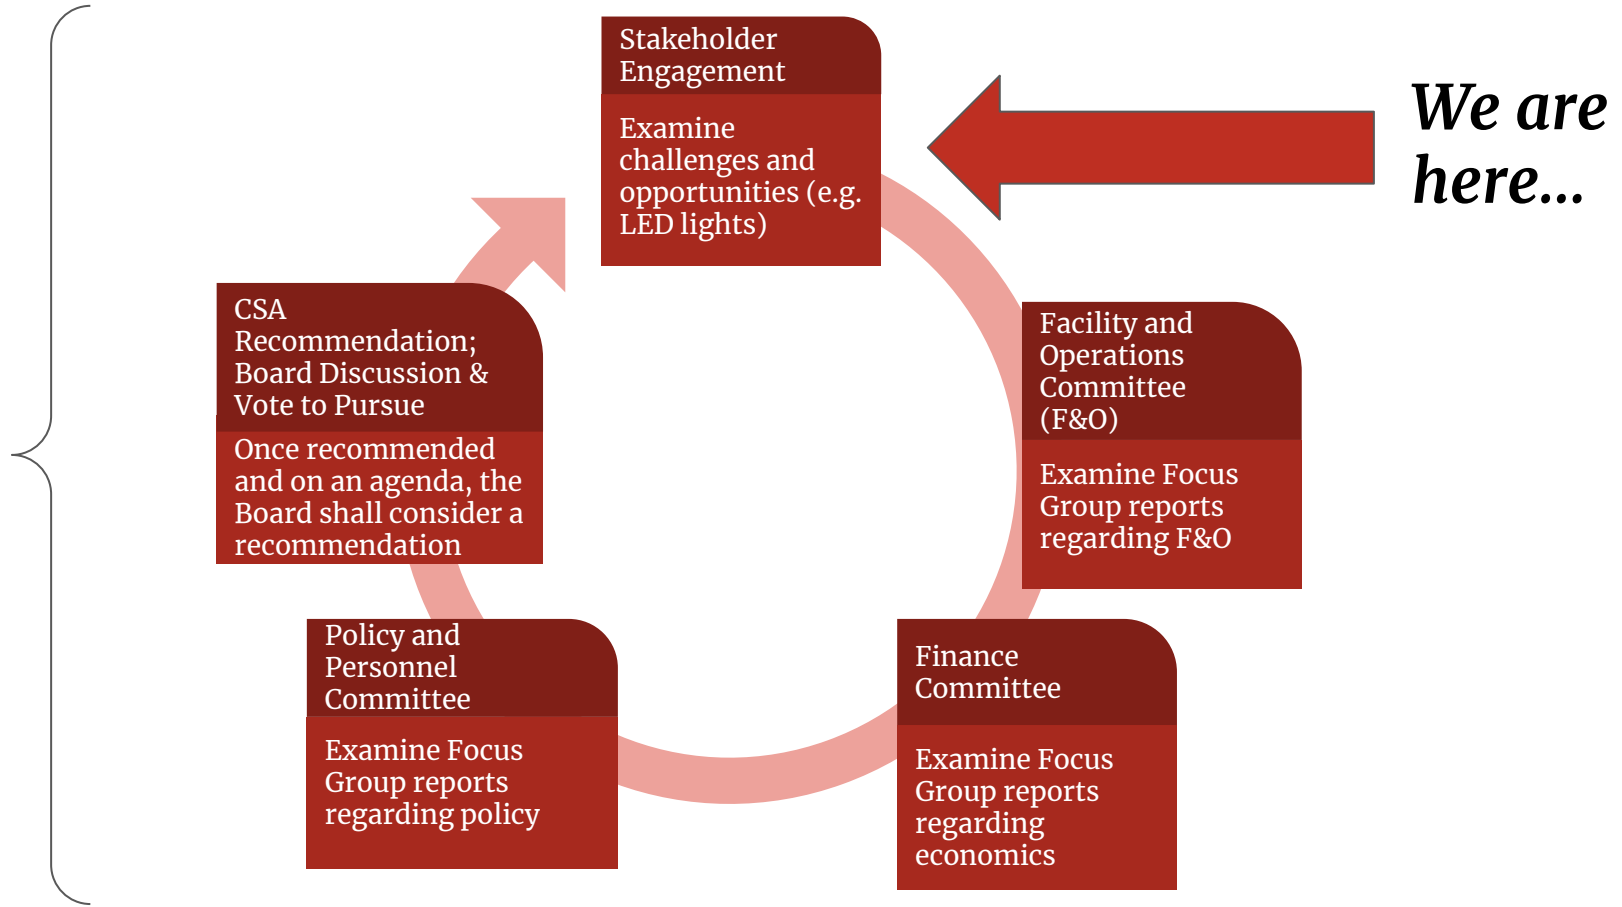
Stakeholder Engagement

Examine challenges and opportunities (e.g. LED lights)

We are here...

Facility and Operations Committee (F&O)

Examine Focus Group reports regarding F&O

Finance Committee

Examine Focus Group reports regarding economics

Policy and Personnel Committee

Examine Focus Group reports regarding policy

CSA Recommendation; Board Discussion & Vote to Pursue

Once recommended and on an agenda, the Board shall consider a recommendation